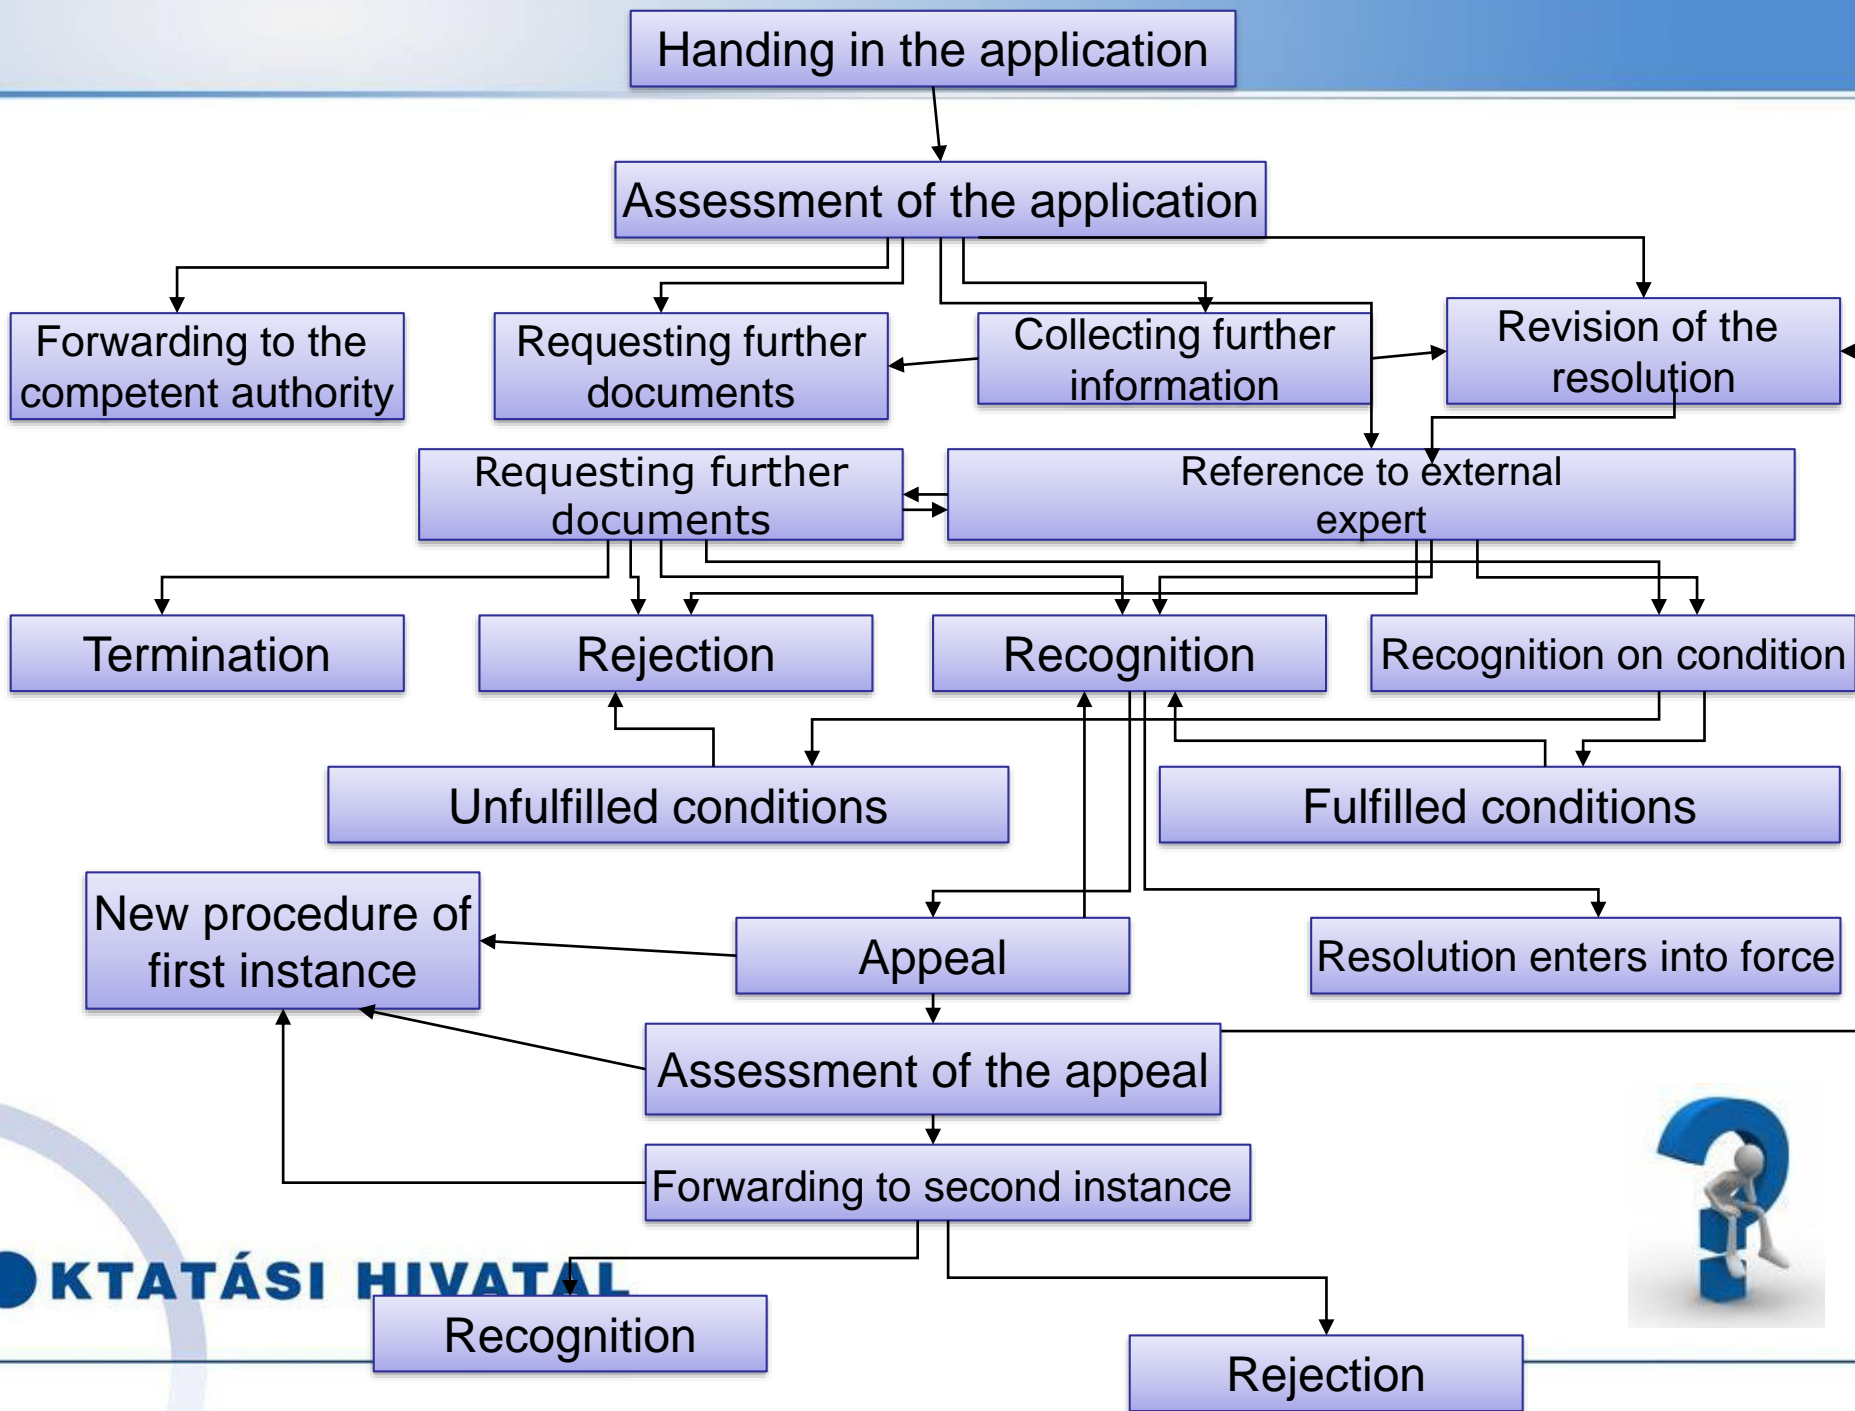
Handing in the application

Assessment of the application

Forwarding to the competent authority

Requesting further documents

Collecting further information

Revision of the resolution

Requesting further documents

Reference to external expert

Termination

Rejection

Recognition

Recognition on condition

Unfulfilled conditions

Fulfilled conditions

New procedure of first instance

Appeal

Resolution enters into force

Assessment of the appeal

Forwarding to second instance

KTATÁSI HIVATAL

Recognition

Rejection